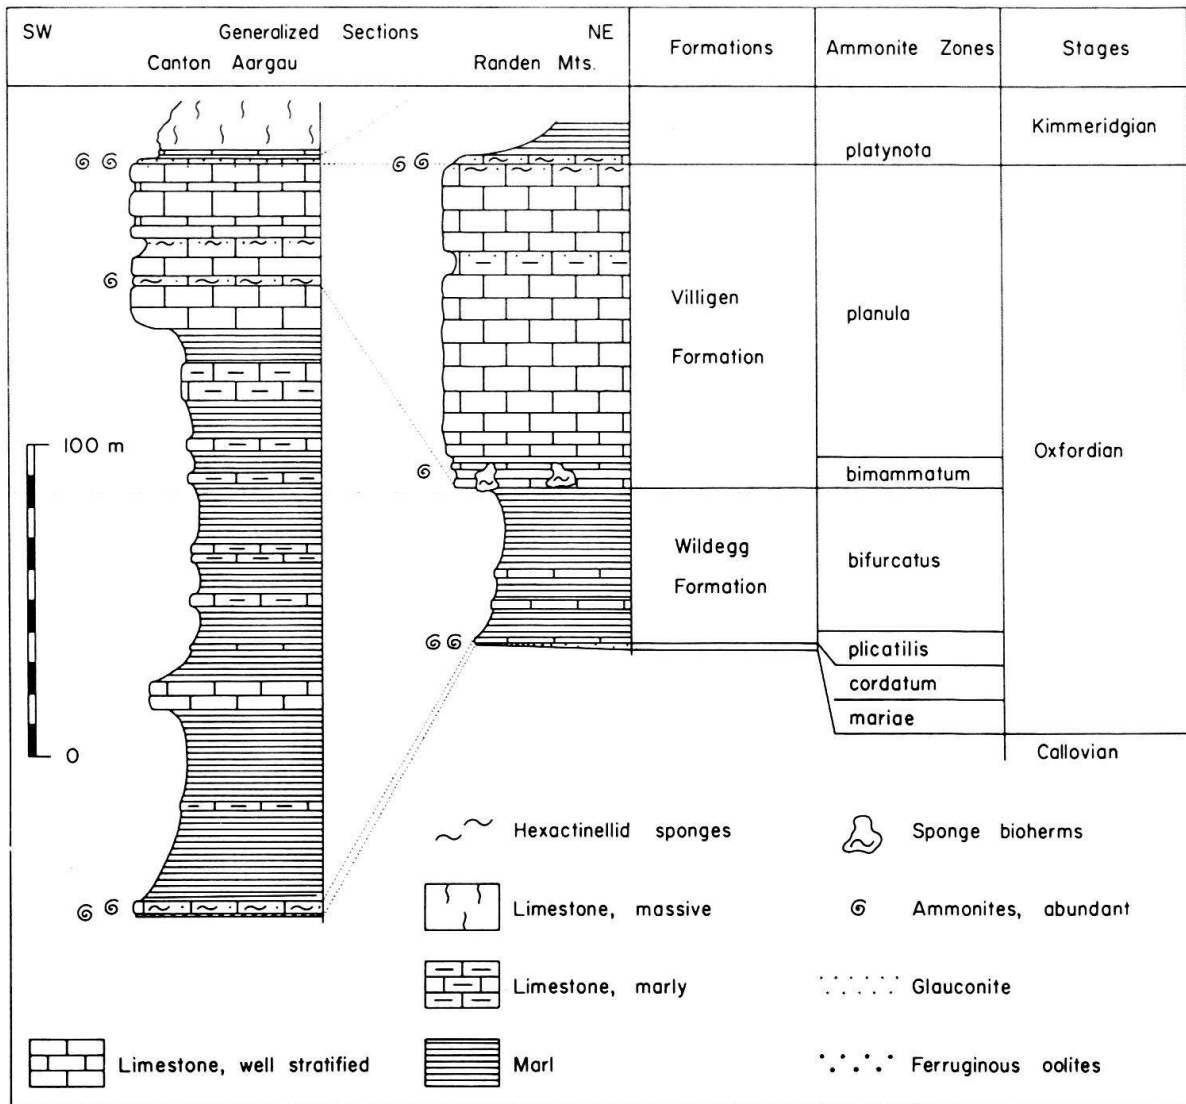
SW Generalized Sections NE
Canton Aargau Randen Mts.

| Formations | Ammonite Zones | Stages |
|---|---|---|
| | platynota | Kimmeridgian |
| Villigen Formation | planula | Oxfordian |
| | bimammatum | |
| Wildegg Formation | bifurcatus | |
| | plicatilis | |
| | cordatum | |
| | mariae | |
| | | Callovian |

100 m
0

Hexactinellid sponges
Sponge bioherms
Limestone, massive
Ammonites, abundant
Limestone, marly
Glauconite
Limestone, well stratified
Marl
Ferruginous oolites